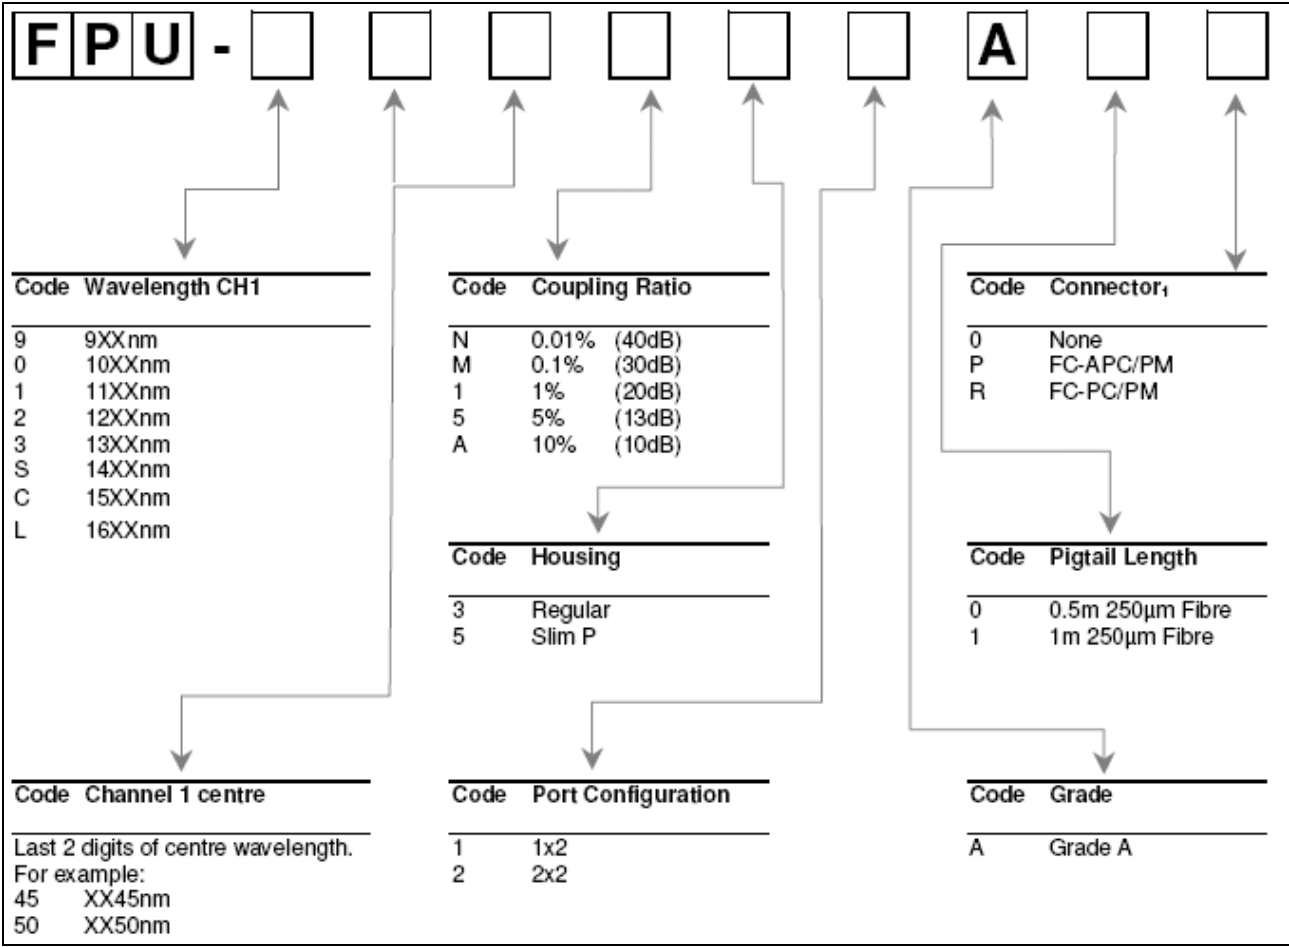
F P U - A

| Code | Wavelength CH1 |
|---|---|
| 9 | 9XXnm |
| 0 | 10XXnm |
| 1 | 11XXnm |
| 2 | 12XXnm |
| 3 | 13XXnm |
| S | 14XXnm |
| C | 15XXnm |
| L | 16XXnm |

| Code | Channel 1 centre |
|---|---|
| Last 2 digits of centre wavelength. For example: | |
| 45 | XX45nm |
| 50 | XX50nm |

| Code | Coupling Ratio |
|---|---|
| N | 0.01% (40dB) |
| M | 0.1% (30dB) |
| 1 | 1% (20dB) |
| 5 | 5% (13dB) |
| A | 10% (10dB) |

| Code | Housing |
|---|---|
| 3 | Regular |
| 5 | Slim P |

| Code | Port Configuration |
|---|---|
| 1 | 1x2 |
| 2 | 2x2 |

| Code | Connector$_1$ |
|---|---|
| 0 | None |
| P | FC-APC/PM |
| R | FC-PC/PM |

| Code | Pigtail Length |
|---|---|
| 0 | 0.5m 250µm Fibre |
| 1 | 1m 250µm Fibre |

| Code | Grade |
|---|---|
| A | Grade A |